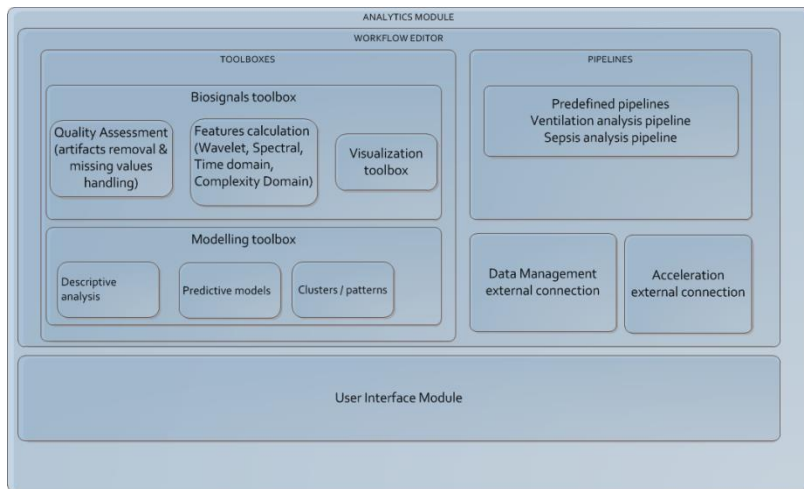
ANALYTICS MODULE

WORKFLOW EDITOR

TOOLBOXES

Biosignals toolbox

Quality Assessment (artifacts removal & missing values handling)

Features calculation (Wavelet, Spectral, Time domain, Complexity Domain)

Visualization toolbox

Modelling toolbox

Descriptive analysis

Predictive models

Clusters / patterns

PIPELINES

Predefined pipelines
Ventilation analysis pipeline
Sepsis analysis pipeline

Data Management external connection

Acceleration external connection

User Interface Module